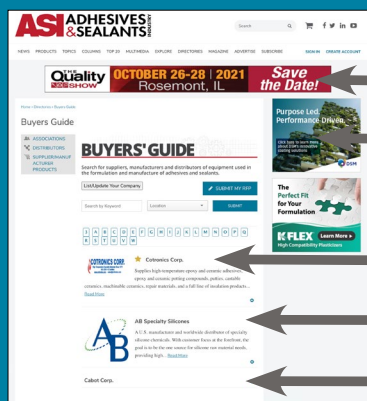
ASI ADHESIVES & SEALANTS INDUSTRY

Search

NEWS PRODUCTS TOPICS COLUMNS TOP 20 MULTIMEDIA EXPLORE DIRECTORIES MAGAZINE ADVERTISE SUBSCRIBE SIGN IN CREATE ACCOUNT

The Quality SHOW OCTOBER 26-28 | 2021 Rosemont, IL Save the Date!

Home » Directories » Buyers Guide

Buyers Guide

ASSOCIATIONS
DISTRIBUTORS
SUPPLIERS/MANUFACTURER PRODUCTS

BUYERS' GUIDE

Search for suppliers, manufacturers and distributors of equipment used in the formulation and manufacture of adhesives and sealants.

List/Update Your Company

SUBMIT MY RFP

Search by Keyword

Location

SUBMIT

A B C D E F G H I J K L M N O P Q R S T U V W

Purpose Led. Performance Driven.

DSM

The Perfect Fit for Your Formulation

K-FLEX

Learn More

High Compatibility Plasticizers

COTRONICS CORP.

Cotronics Corp.

Supplies high-temperature epoxy and ceramic adhesives, epoxy and ceramic potting compounds, putties, castable ceramics, machinable ceramics, repair materials, and a full line of insulation products...

Read More

AB Specialty Silicones

A U.S. manufacturer and worldwide distributor of specialty silicone chemicals. With customer focus at the forefront, the goal is to be the one source for silicone raw material needs, providing high... Read More

Cabot Corp.